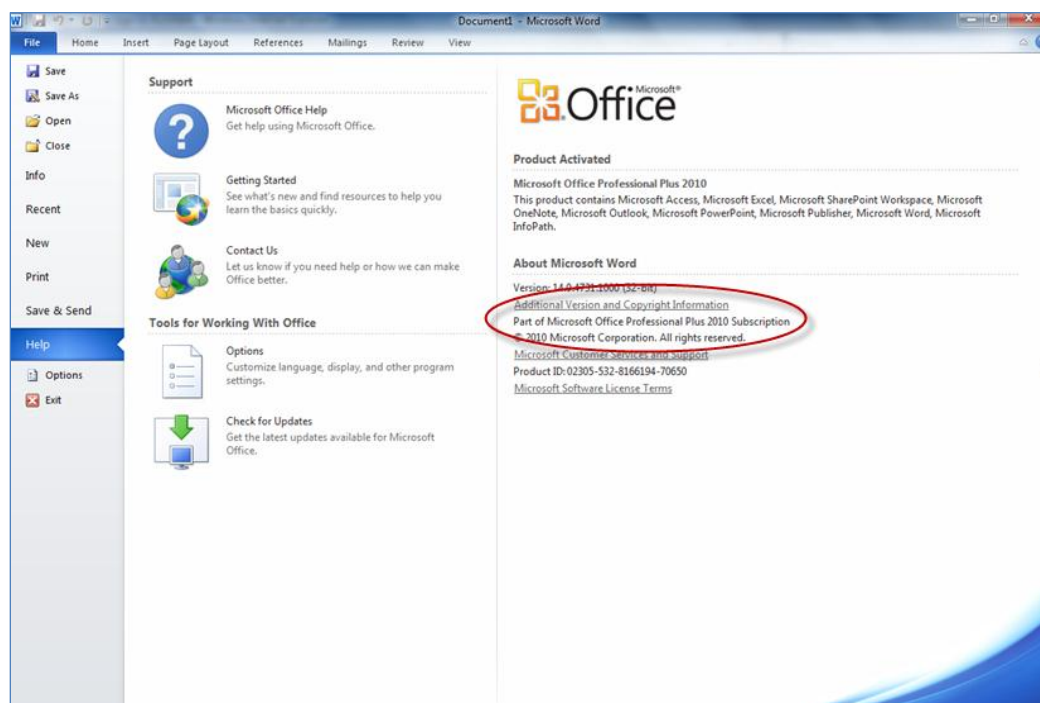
Document1 - Microsoft Word

File Home Insert Page Layout References Mailings Review View

Save
Save As
Open
Close
Info
Recent
New
Print
Save & Send
Help
Options
Exit

Support

Microsoft Office Help
Get help using Microsoft Office.

Getting Started
See what's new and find resources to help you learn the basics quickly.

Contact Us
Let us know if you need help or how we can make Office better.

Tools for Working With Office

Options
Customize language, display, and other program settings.

Check for Updates
Get the latest updates available for Microsoft Office.

Microsoft® Office

Product Activated

Microsoft Office Professional Plus 2010
This product contains Microsoft Access, Microsoft Excel, Microsoft SharePoint Workspace, Microsoft OneNote, Microsoft Outlook, Microsoft PowerPoint, Microsoft Publisher, Microsoft Word, Microsoft InfoPath.

About Microsoft Word

Version: 14.0.4731.1000 (32-bit)
Additional Version and Copyright Information
Part of Microsoft Office Professional Plus 2010 Subscription
© 2010 Microsoft Corporation. All rights reserved.
Microsoft Customer Services and Support
Product ID: 02305-532-8166194-70650
Microsoft Software License Terms